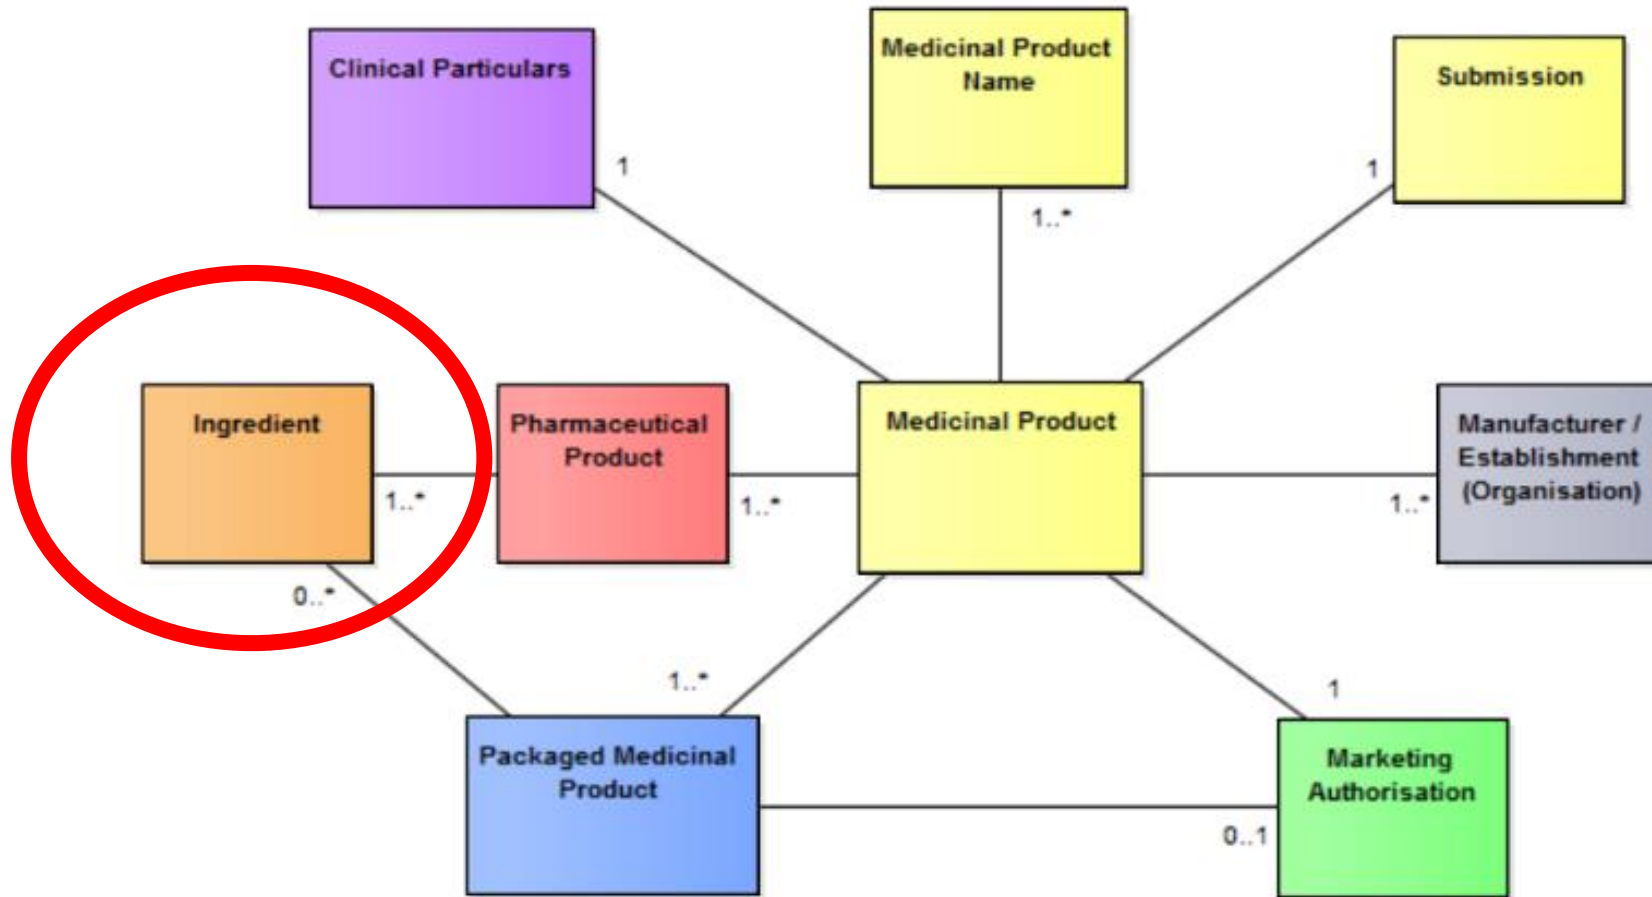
Clinical Particulars

Medicinal Product Name

Submission

1

1..*

1

Ingredient

Pharmaceutical Product

Medicinal Product

Manufacturer / Establishment (Organisation)

1..*

1..*

1..*

0..*

1..*

1

Packaged Medicinal Product

Marketing Authorisation

0..1